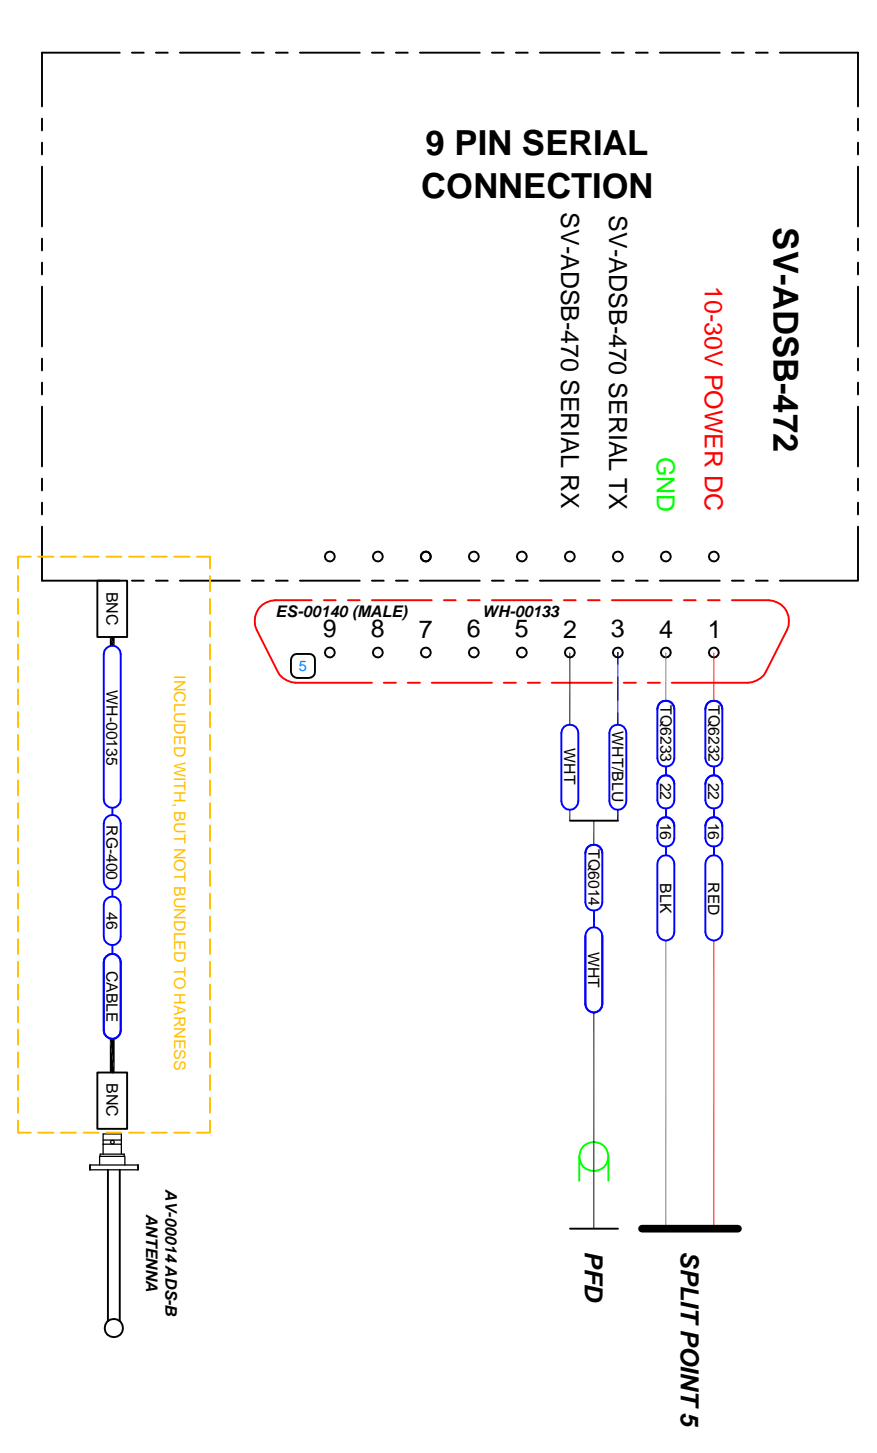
9 PIN SERIAL CONNECTION

SV-ADSB-472

10-30V POWER DC

GND

SV-ADSB-470 SERIAL TX

SV-ADSB-470 SERIAL RX

ES-00140 (MALE)

WH-00133

9 8 7 6 5 2 3 4 1

5

BNC

WH-00135

RG-400

46

CABLE

BNC

INCLUDED WITH, BUT NOT BUNDLED TO HARNESS

WHT

WHT/BLU

TQ6014

WHT

TQ6233

22

16

BLK

TQ6232

22

16

RED

AV-00014 ADS-B ANTENNA

PFD

SPLIT POINT 5